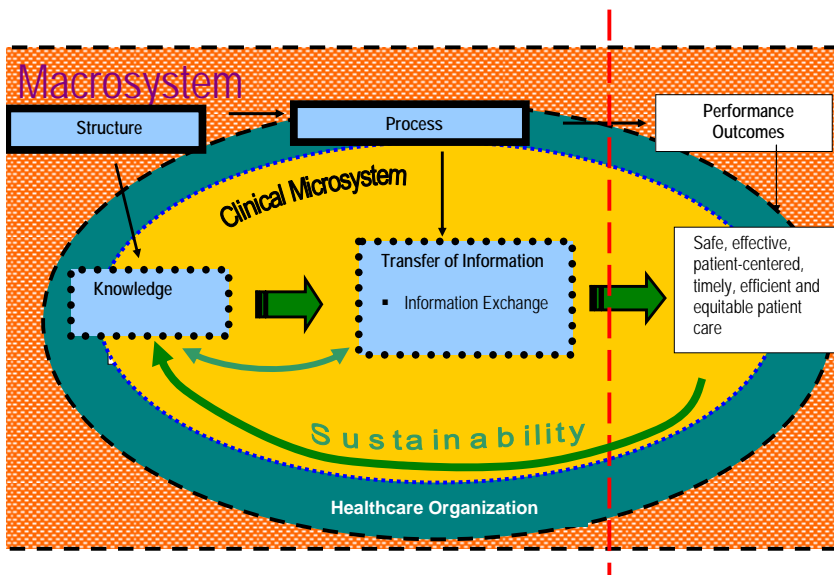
Macrosystem

Structure

Process

Performance Outcomes

Clinical Microsystem

Knowledge

Transfer of Information

▪ Information Exchange

Safe, effective, patient-centered, timely, efficient and equitable patient care

Sustainability

Healthcare Organization